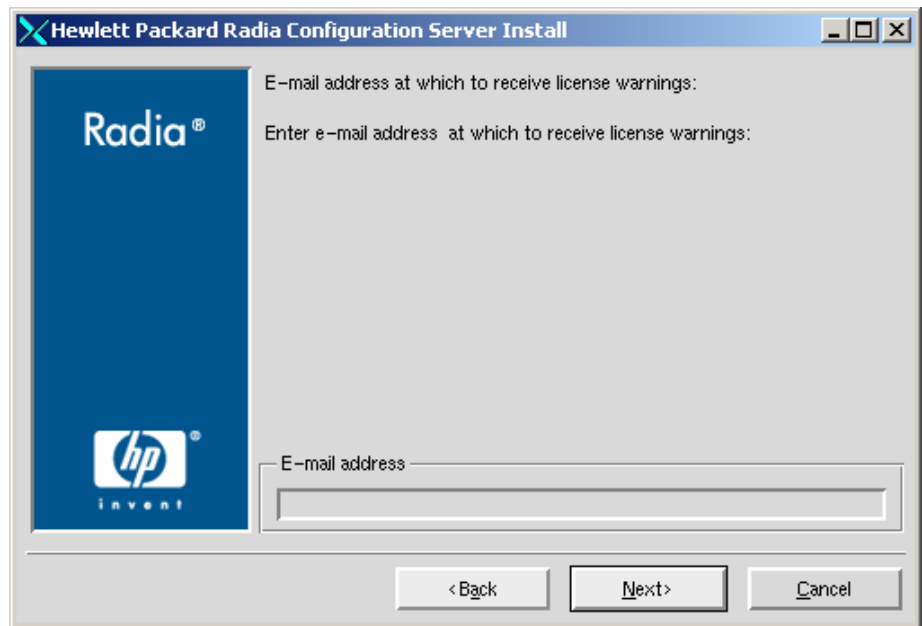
Hewlett Packard Radia Configuration Server Install

Radia®

hp®
invent

E-mail address at which to receive license warnings:

Enter e-mail address at which to receive license warnings:

E-mail address

<Back

Next>

Cancel